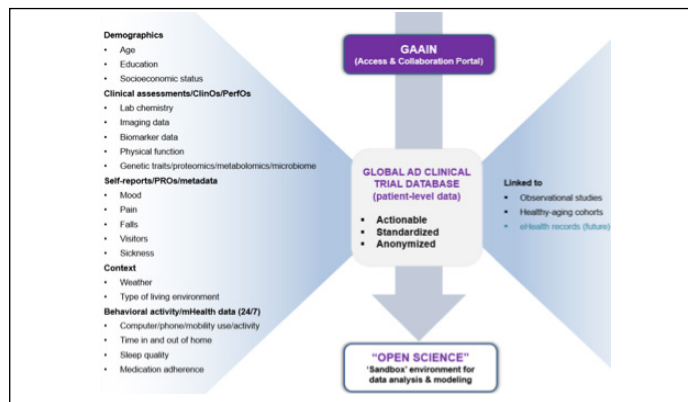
Demographics
• Age
• Education
• Socioeconomic status

Clinical assessments/ClinOs/PerfOs
• Lab chemistry
• Imaging data
• Biomarker data
• Physical function
• Genetic traits/proteomics/metabolomics/microbiome

Self-reports/PROs/metadata
• Mood
• Pain
• Falls
• Visitors
• Sickness

Context
• Weather
• Type of living environment

Behavioral activity/mHealth data (24/7)
• Computer/phone/mobility use/activity
• Time in and out of home
• Sleep quality
• Medication adherence

GAAIN
(Access & Collaboration Portal)

GLOBAL AD CLINICAL TRIAL DATABASE
(patient-level data)
• Actionable
• Standardized
• Anonymized

Linked to
• Observational studies
• Healthy-aging cohorts
• eHealth records (future)

"OPEN SCIENCE"
'Sandbox' environment for data analysis & modeling